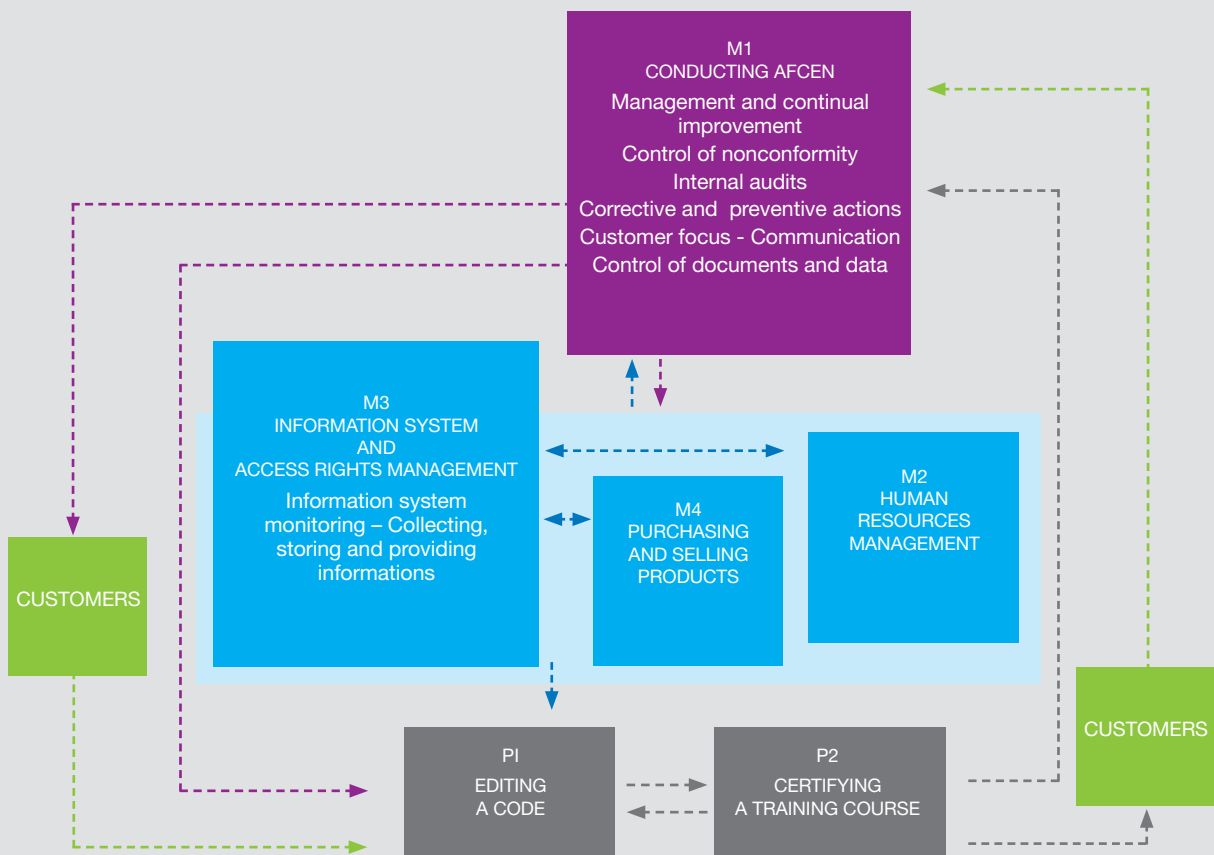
M1
CONDUCTING AFCEN
Management and continual improvement
Control of nonconformity
Internal audits
Corrective and preventive actions
Customer focus - Communication
Control of documents and data

M3
INFORMATION SYSTEM
AND
ACCESS RIGHTS MANAGEMENT
Information system monitoring – Collecting, storing and providing informations

M4
PURCHASING
AND SELLING
PRODUCTS

M2
HUMAN
RESOURCES
MANAGEMENT

CUSTOMERS

PI
EDITING
A CODE

P2
CERTIFYING
A TRAINING COURSE

CUSTOMERS